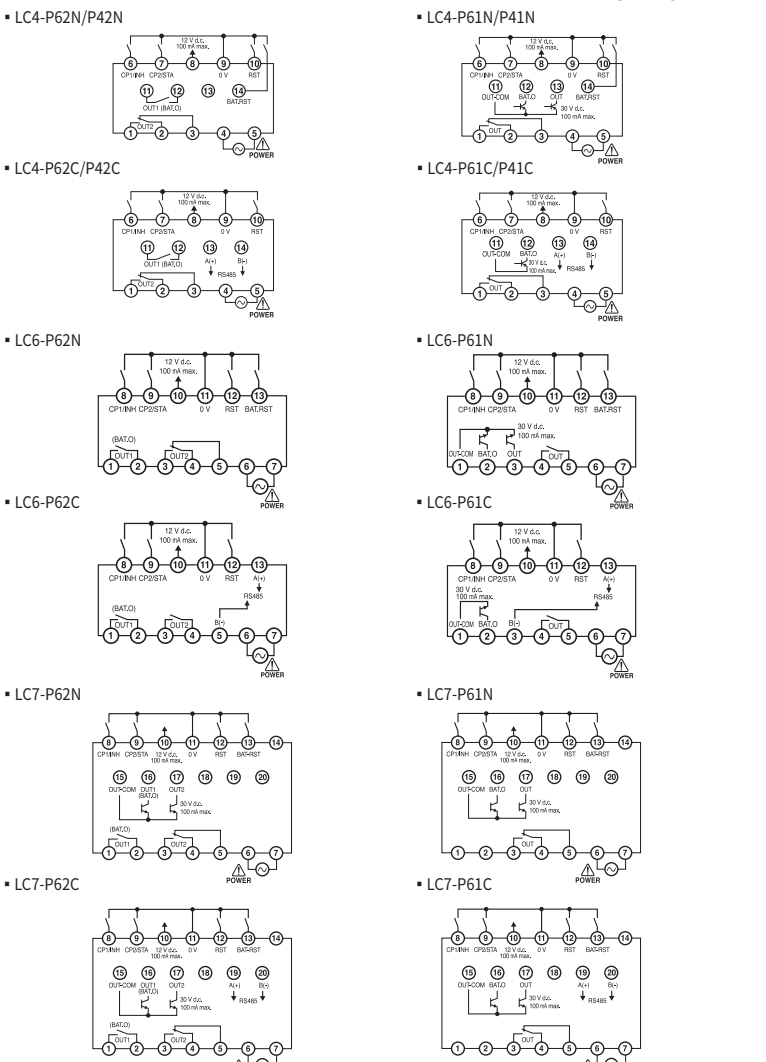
▪ LC4-P62N/P42N

12 V d.c. 100 mA max.
6 7 8 9 10
CP1/INH CP2/STA 0 V RST
11 12 13 14
OUT1 (BAT.O) BAT.RST
OUT2
1 2 3 4 5
POWER

▪ LC4-P61N/P41N

12 V d.c. 100 mA max.
6 7 8 9 10
CP1/INH CP2/STA 0 V RST
11 12 13 14
OUT-COM BAT.O OUT BAT.RST
30 V d.c. 100 mA max.
OUT
1 2 3 4 5
POWER

▪ LC4-P62C/P42C

12 V d.c. 100 mA max.
6 7 8 9 10
CP1/INH CP2/STA 0 V RST
11 12 13 14
OUT1 (BAT.O) A(+) B(-)
RS485
OUT2
1 2 3 4 5
POWER

▪ LC4-P61C/P41C

12 V d.c. 100 mA max.
6 7 8 9 10
CP1/INH CP2/STA 0 V RST
11 12 13 14
OUT-COM BAT.O A(+) B(-)
30 V d.c. 100 mA max. RS485
OUT
1 2 3 4 5
POWER

▪ LC6-P62N

12 V d.c. 100 mA max.
8 9 10 11 12 13
CP1/INH CP2/STA 0 V RST BAT.RST
(BAT.O)
OUT1 OUT2
1 2 3 4 5 6 7
POWER

▪ LC6-P61N

12 V d.c. 100 mA max.
8 9 10 11 12 13
CP1/INH CP2/STA 0 V RST BAT.RST
30 V d.c. 100 mA max.
OUT-COM BAT.O OUT OUT
1 2 3 4 5 6 7
POWER

▪ LC6-P62C

12 V d.c. 100 mA max.
8 9 10 11 12 13
CP1/INH CP2/STA 0 V RST A(+)
RS485
(BAT.O) B(-)
OUT1 OUT2
1 2 3 4 5 6 7
POWER

▪ LC6-P61C

12 V d.c. 100 mA max.
8 9 10 11 12 13
CP1/INH CP2/STA 0 V RST A(+)
30 V d.c. 100 mA max. RS485
OUT-COM BAT.O B(-) OUT
1 2 3 4 5 6 7
POWER

▪ LC7-P62N

8 9 10 11 12 13 14
CP1/INH CP2/STA 12 V d.c. 100 mA max. 0 V RST BAT.RST
15 16 17 18 19 20
OUT-COM OUT1 (BAT.O) OUT2
30 V d.c. 100 mA max.
(BAT.O)
OUT1 OUT2
1 2 3 4 5 6 7
POWER

▪ LC7-P61N

8 9 10 11 12 13 14
CP1/INH CP2/STA 12 V d.c. 100 mA max. 0 V RST BAT.RST
15 16 17 18 19 20
OUT-COM BAT.O OUT
30 V d.c. 100 mA max.
OUT
1 2 3 4 5 6 7
POWER

▪ LC7-P62C

8 9 10 11 12 13 14
CP1/INH CP2/STA 12 V d.c. 100 mA max. 0 V RST BAT.RST
15 16 17 18 19 20
OUT-COM OUT1 (BAT.O) OUT2 A(+) B(-)
30 V d.c. 100 mA max. RS485
(BAT.O)
OUT1 OUT2
1 2 3 4 5 6 7

▪ LC7-P61C

8 9 10 11 12 13 14
CP1/INH CP2/STA 12 V d.c. 100 mA max. 0 V RST BAT.RST
15 16 17 18 19 20
OUT-COM BAT.O OUT A(+) B(-)
30 V d.c. 100 mA max. RS485
OUT
1 2 3 4 5 6 7